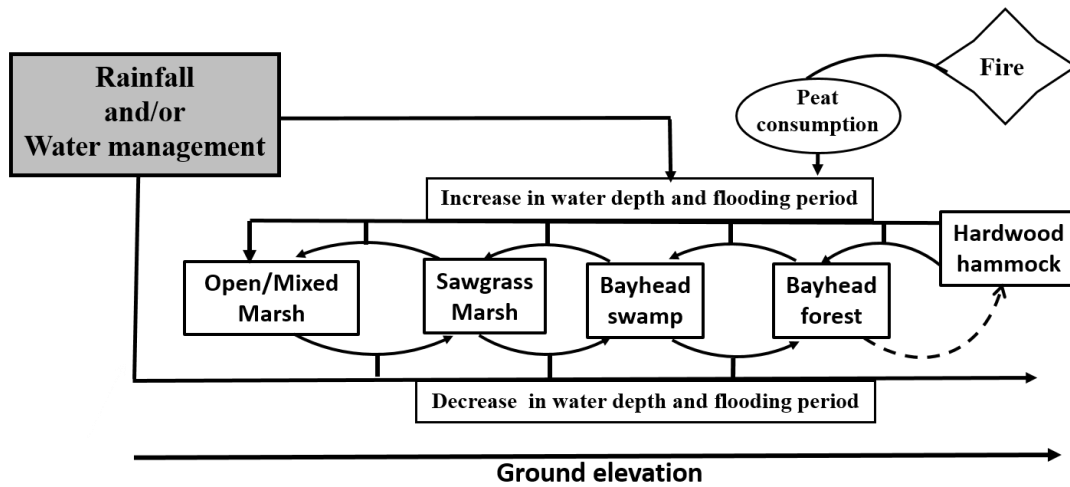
Rainfall and/or Water management

Fire

Peat consumption

Increase in water depth and flooding period

Open/Mixed Marsh

Sawgrass Marsh

Bayhead swamp

Bayhead forest

Hardwood hammock

Decrease  in water depth and flooding period

Ground elevation